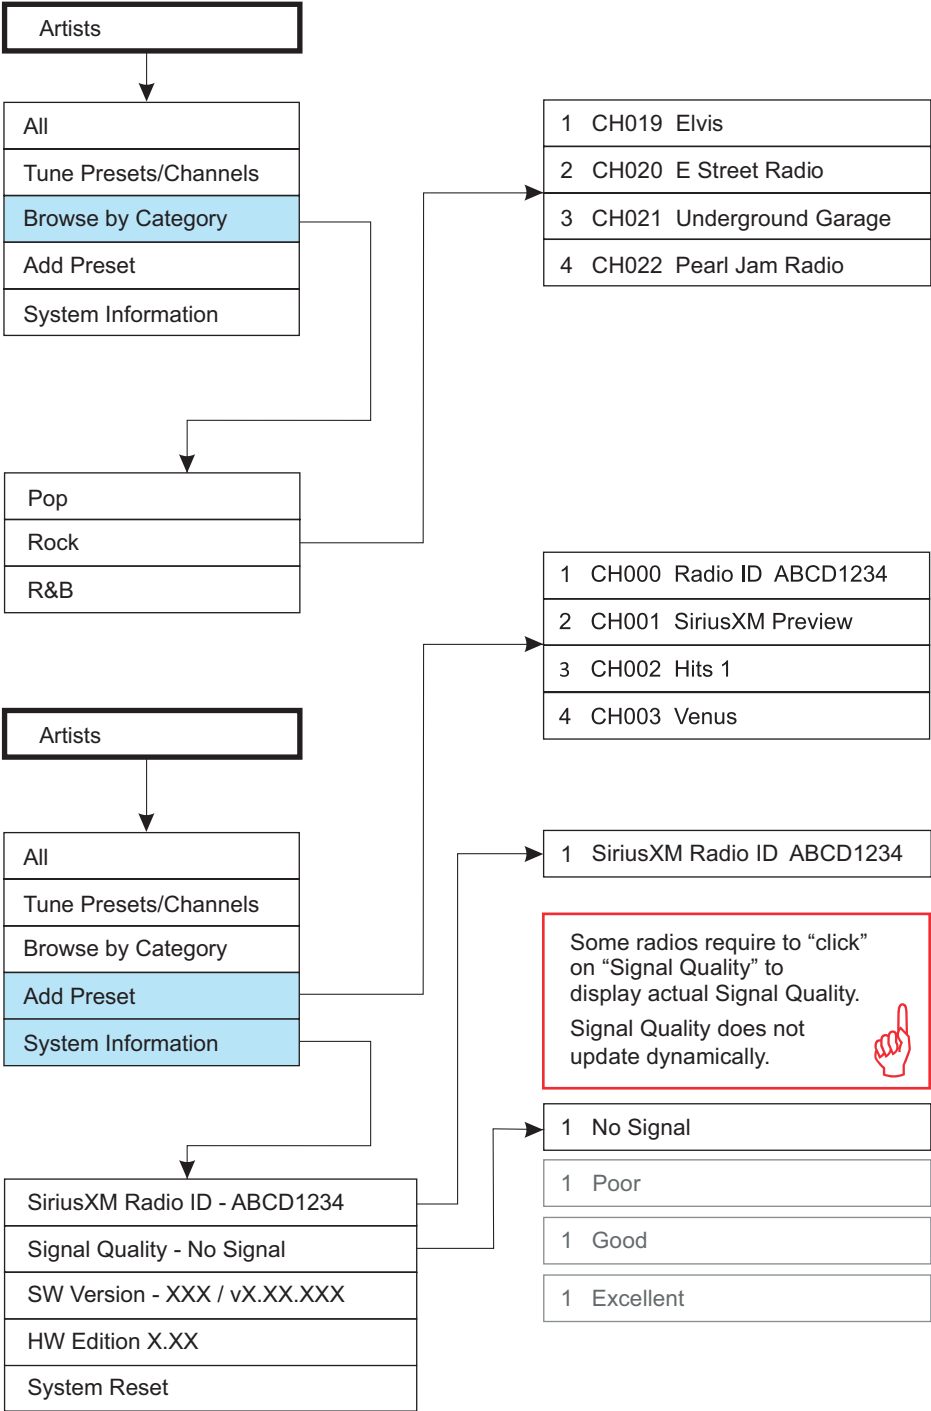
Artists

All
Tune Presets/Channels
Browse by Category
Add Preset
System Information

1 CH019 Elvis
2 CH020 E Street Radio
3 CH021 Underground Garage
4 CH022 Pearl Jam Radio

Pop
Rock
R&B

1 CH000 Radio ID ABCD1234
2 CH001 SiriusXM Preview
3 CH002 Hits 1
4 CH003 Venus

Artists

All
Tune Presets/Channels
Browse by Category
Add Preset
System Information

1 SiriusXM Radio ID ABCD1234

Some radios require to “click” on “Signal Quality” to display actual Signal Quality.

Signal Quality does not update dynamically.

SiriusXM Radio ID - ABCD1234
Signal Quality - No Signal
SW Version - XXX / vX.XX.XXX
HW Edition X.XX
System Reset

1 No Signal
1 Poor
1 Good
1 Excellent